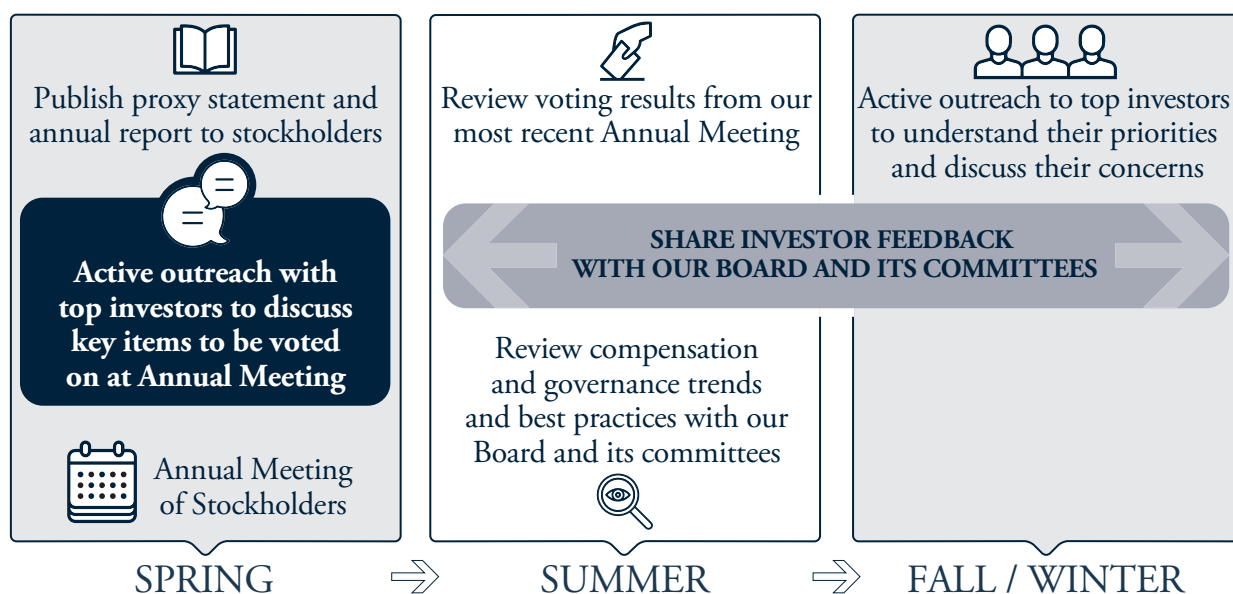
Publish proxy statement and annual report to stockholders

Active outreach with top investors to discuss key items to be voted on at Annual Meeting

Annual Meeting of Stockholders

Review voting results from our most recent Annual Meeting

SHARE INVESTOR FEEDBACK WITH OUR BOARD AND ITS COMMITTEES

Review compensation and governance trends and best practices with our Board and its committees

Active outreach to top investors to understand their priorities and discuss their concerns

SPRING

SUMMER

FALL / WINTER